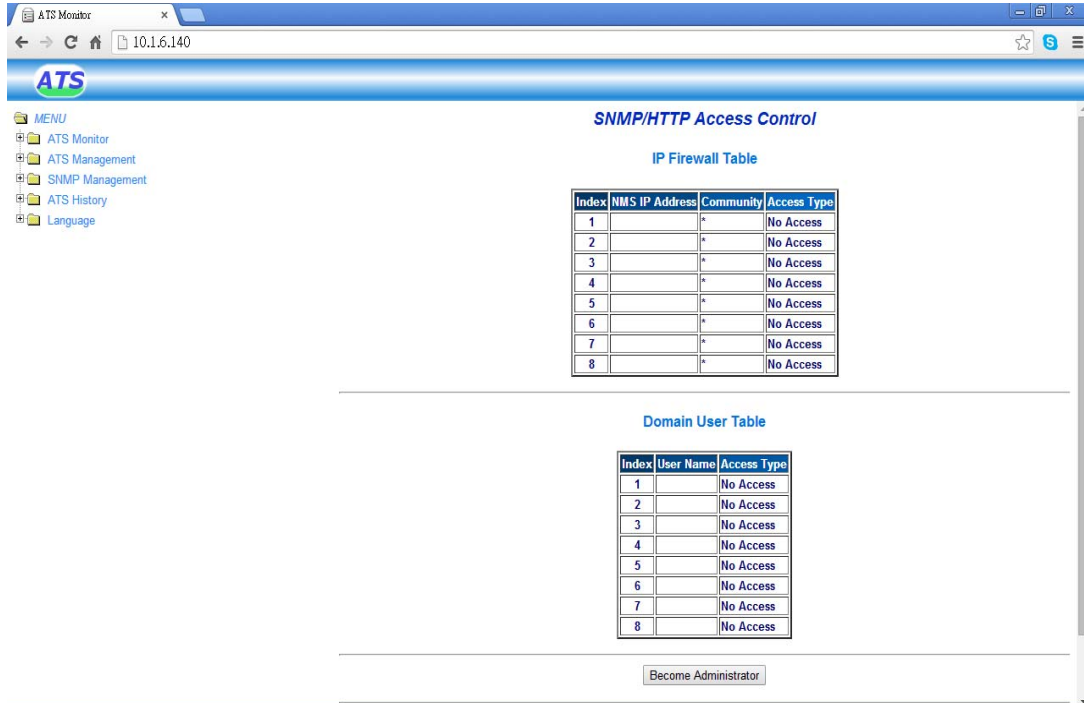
ATS Monitor ×

10.1.6.140

ATS

MENU
ATS Monitor
ATS Management
SNMP Management
ATS History
Language

SNMP/HTTP Access Control

IP Firewall Table

| Index | NMS IP Address | Community | Access Type |
|---|---|---|---|
| 1 | | * | No Access |
| 2 | | * | No Access |
| 3 | | * | No Access |
| 4 | | * | No Access |
| 5 | | * | No Access |
| 6 | | * | No Access |
| 7 | | * | No Access |
| 8 | | * | No Access |

Domain User Table

| Index | User Name | Access Type |
|---|---|---|
| 1 | | No Access |
| 2 | | No Access |
| 3 | | No Access |
| 4 | | No Access |
| 5 | | No Access |
| 6 | | No Access |
| 7 | | No Access |
| 8 | | No Access |

Become Administrator